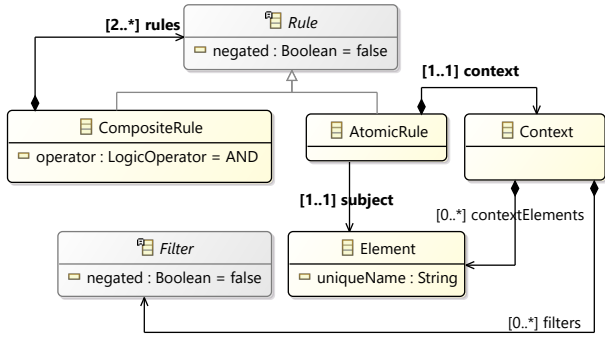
[2..*] rules

Rule

negated : Boolean = false

[1..1] context

CompositeRule

operator : LogicOperator = AND

AtomicRule

Context

[1..1] subject

[0..*] contextElements

Filter

negated : Boolean = false

Element

uniqueName : String

[0..*] filters